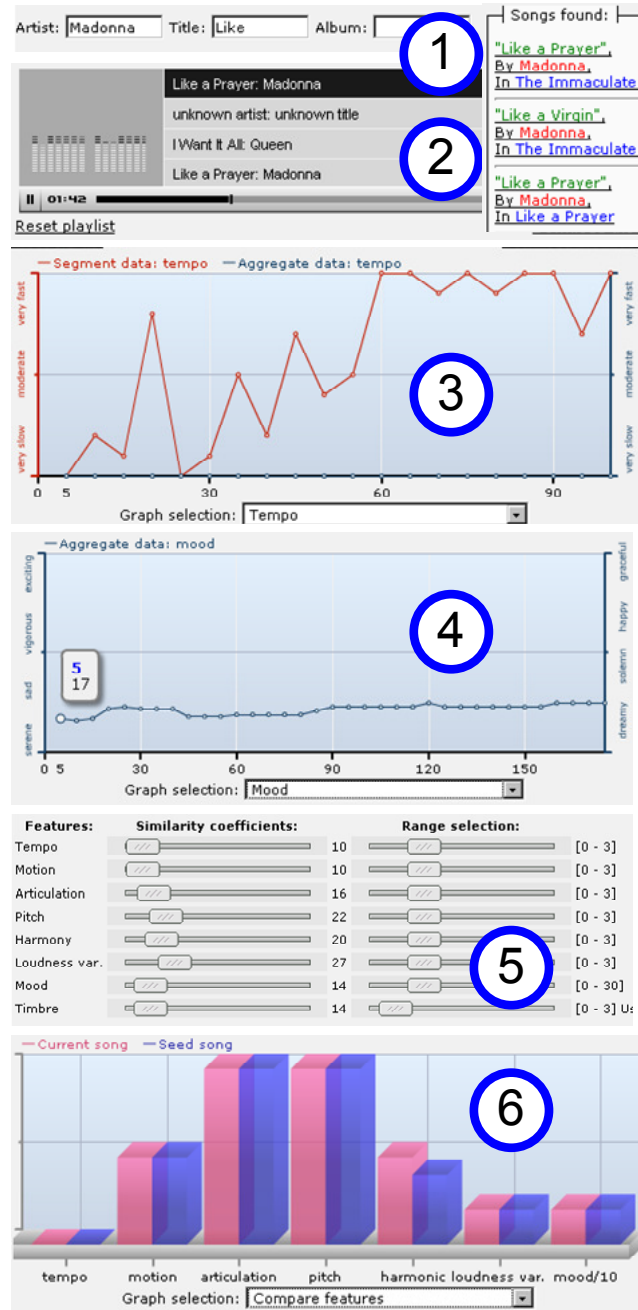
Artist: Madonna Title: Like Album:

1

Songs found:

"Like a Prayer", By Madonna, In The Immaculate

"Like a Virgin", By Madonna, In The Immaculate

"Like a Prayer", By Madonna, In Like a Prayer

Like a Prayer: Madonna
unknown artist: unknown title
I Want It All: Queen
Like a Prayer: Madonna

2

01:42

Reset playlist

Segment data: tempo Aggregate data: tempo

very fast
moderate
very slow

3

0 5 30 60 90

Graph selection: Tempo

Aggregate data: mood

exciting
vigerous
sad
serene

graceful
happy
solemn
dreamy

5
17

4

0 5 30 60 90 120 150

Graph selection: Mood

| Features: | Similarity coefficients: | | Range selection: |
|---|---|---|---|
| Tempo | | 10 | [0 - 3] |
| Motion | | 10 | [0 - 3] |
| Articulation | | 16 | [0 - 3] |
| Pitch | | 22 | [0 - 3] |
| Harmony | | 20 | [0 - 3] |
| Loudness var. | | 27 | [0 - 3] |
| Mood | | 14 | [0 - 30] |
| Timbre | | 14 | [0 - 3] Us |

5

Current song Seed song

6

tempo motion articulation pitch harmonic loudness var. mood/10

Graph selection: Compare features